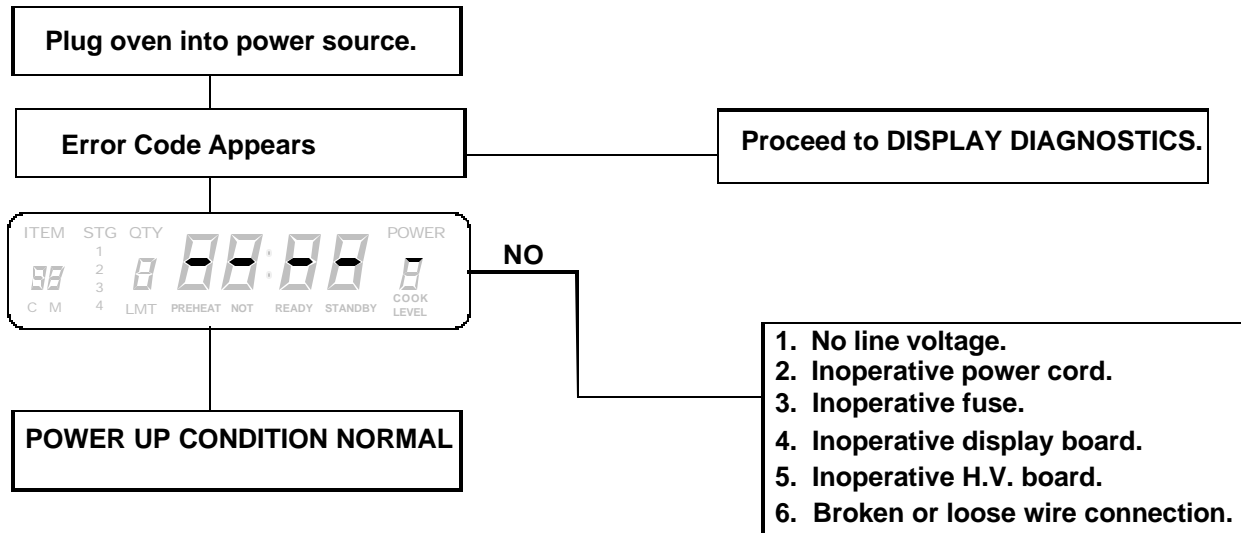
Plug oven into power source.

Error Code Appears

Proceed to DISPLAY DIAGNOSTICS.

ITEM STG QTY POWER
1
2
3
4
C M LMT PREHEAT NOT READY STANDBY COOK LEVEL

NO

1. No line voltage.
2. Inoperative power cord.
3. Inoperative fuse.
4. Inoperative display board.
5. Inoperative H.V. board.
6. Broken or loose wire connection.

POWER UP CONDITION NORMAL